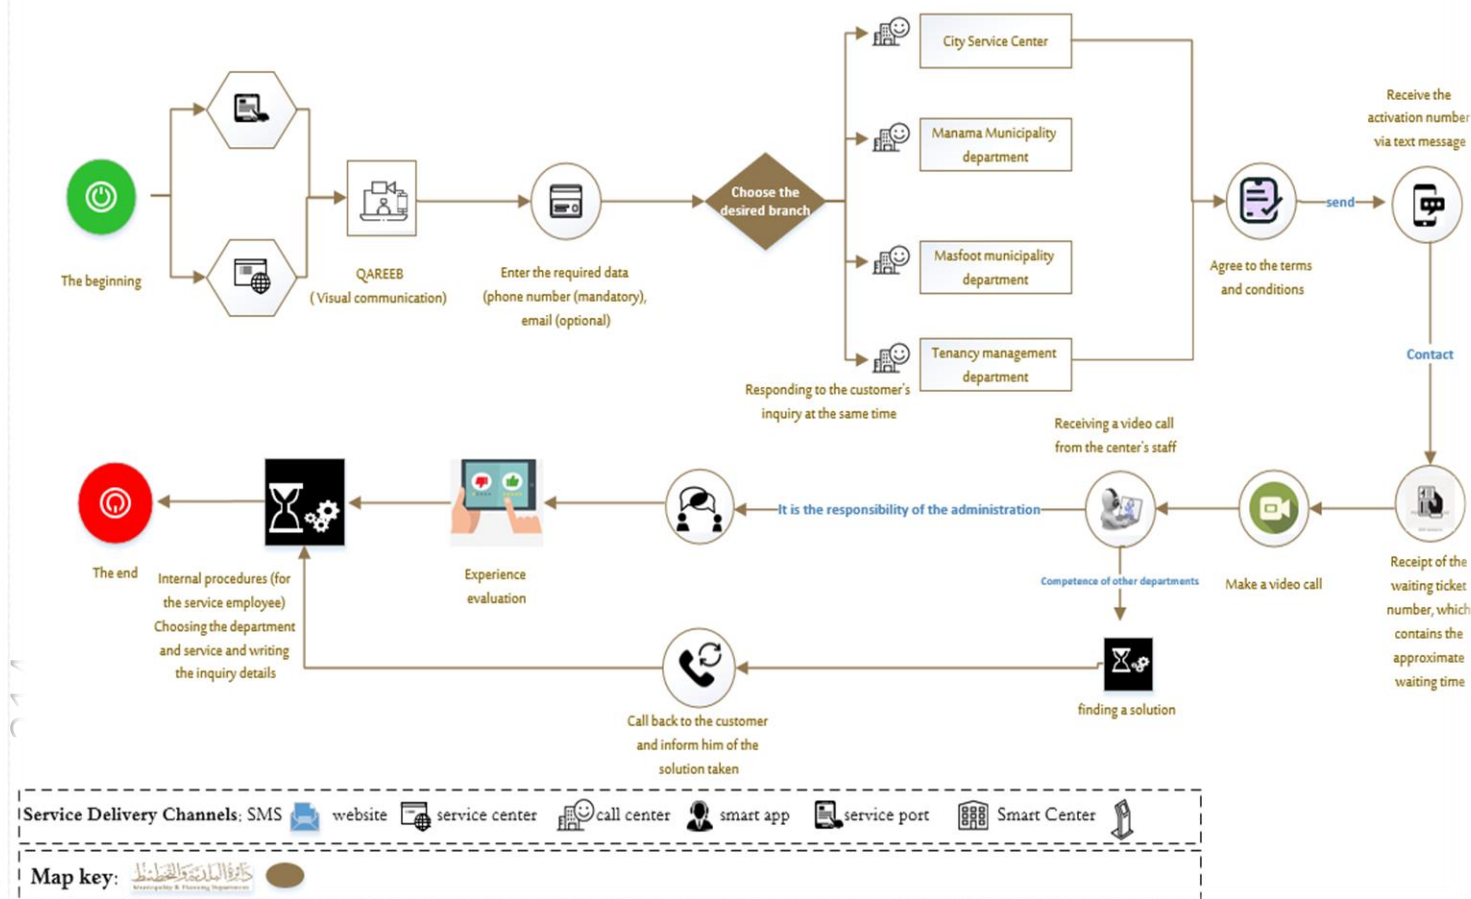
The beginning

QAREEB
( Visual communication)

Enter the required data (phone number (mandatory), email (optional)

Choose the desired branch

City Service Center

Manama Municipality department

Masfoot municipality department

Tenancy management department

Responding to the customer's inquiry at the same time

Agree to the terms and conditions

send

Receive the activation number via text message

Contact

Receipt of the waiting ticket number, which contains the approximate waiting time

Make a video call

Receiving a video call from the center's staff

Competence of other departments

finding a solution

It is the responsibility of the administration

Experience evaluation

Internal procedures (for the service employee) Choosing the department and service and writing the inquiry details

The end

Call back to the customer and inform him of the solution taken

Service Delivery Channels: SMS website service center call center smart app service port Smart Center

Map key: دائرة المدينة والتخطيط Municipality & Planning Department